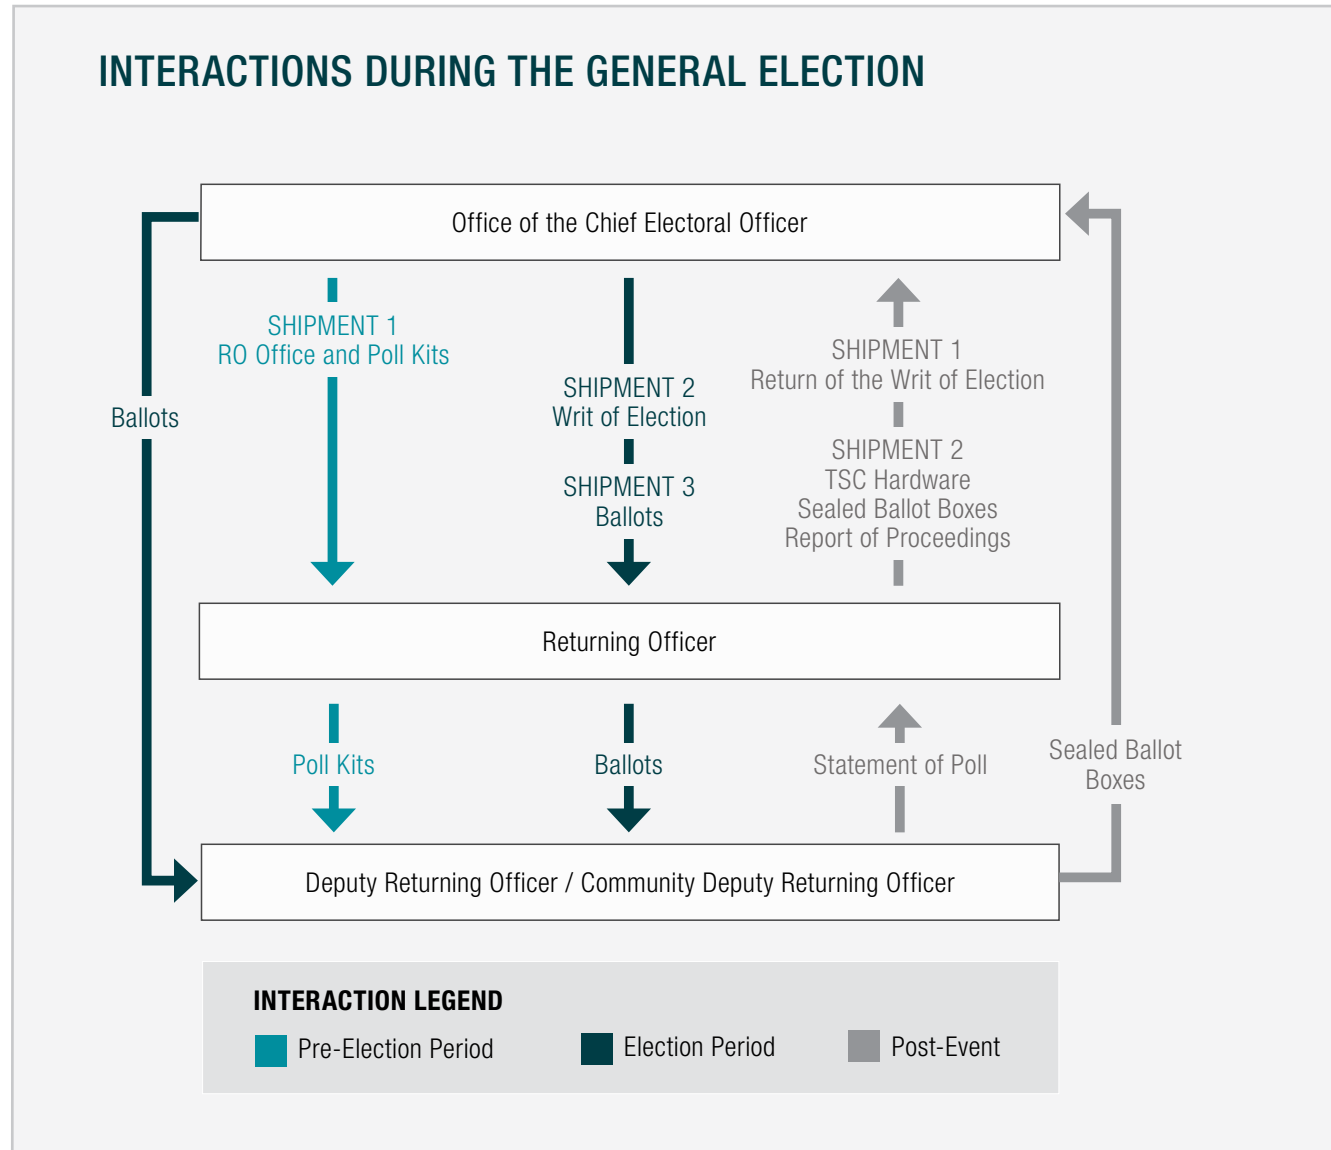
INTERACTIONS DURING THE GENERAL ELECTION

Office of the Chief Electoral Officer

Ballots

SHIPMENT 1
RO Office and Poll Kits

SHIPMENT 2
Writ of Election

SHIPMENT 3
Ballots

SHIPMENT 1
Return of the Writ of Election

SHIPMENT 2
TSC Hardware
Sealed Ballot Boxes
Report of Proceedings

Returning Officer

Poll Kits

Ballots

Statement of Poll

Sealed Ballot Boxes

Deputy Returning Officer / Community Deputy Returning Officer

INTERACTION LEGEND
Pre-Election Period
Election Period
Post-Event